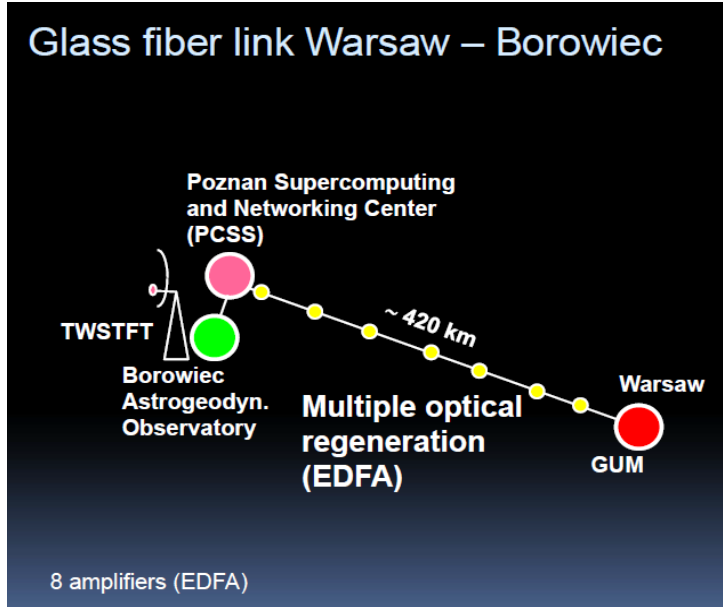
Glass fiber link Warsaw – Borowiec

Poznan Supercomputing and Networking Center (PCSS)

TWSTFT

~ 420 km

Borowiec Astrogeodyn. Observatory

Multiple optical regeneration (EDFA)

Warsaw

GUM

8 amplifiers (EDFA)